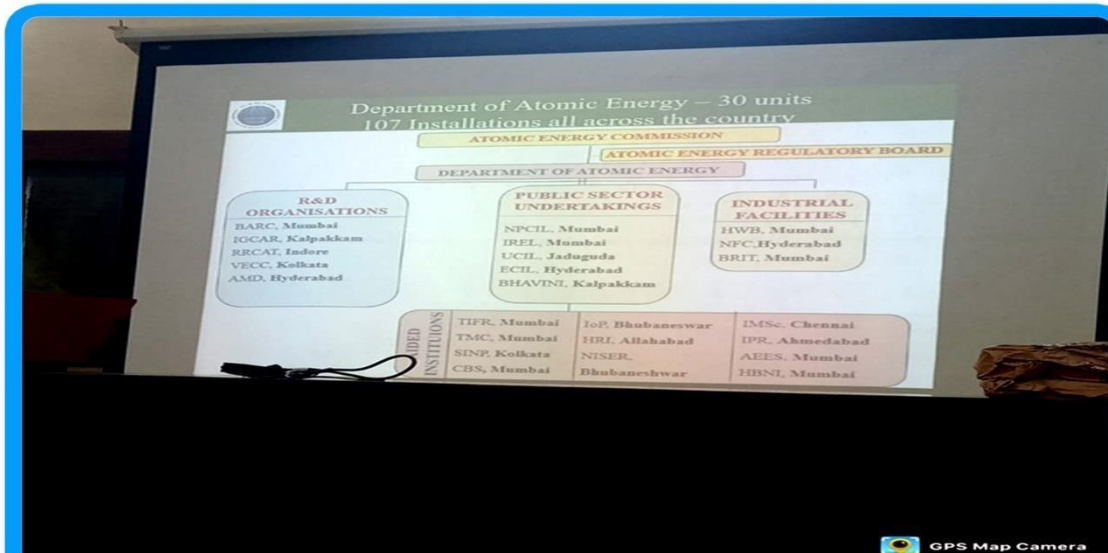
Department of Atomic Energy – 30 units
107 Installations all across the country

ATOMIC ENERGY COMMISSION

ATOMIC ENERGY REGULATORY BOARD

DEPARTMENT OF ATOMIC ENERGY

R&D ORGANISATIONS
BARC, Mumbai
IGCAR, Kalpakkam
RRCAT, Indore
VECC, Kolkata
AMD, Hyderabad

PUBLIC SECTOR UNDERTAKINGS
NPCIL, Mumbai
IREL, Mumbai
UCIL, Jaduguda
ECIL, Hyderabad
BHAVINI, Kalpakkam

INDUSTRIAL FACILITIES
HWB, Mumbai
NFC,Hyderabad
BRIT, Mumbai

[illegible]IDED INSTITUIONS

TIFR, Mumbai
TMC, Mumbai
SINP, Kolkata
CBS, Mumbai

IoP, Bhubaneswar
HRI, Allahabad
NISER, Bhubaneshwar

IMSc, Chennai
IPR, Ahmedabad
AEES, Mumbai
HBNI, Mumbai

GPS Map Camera